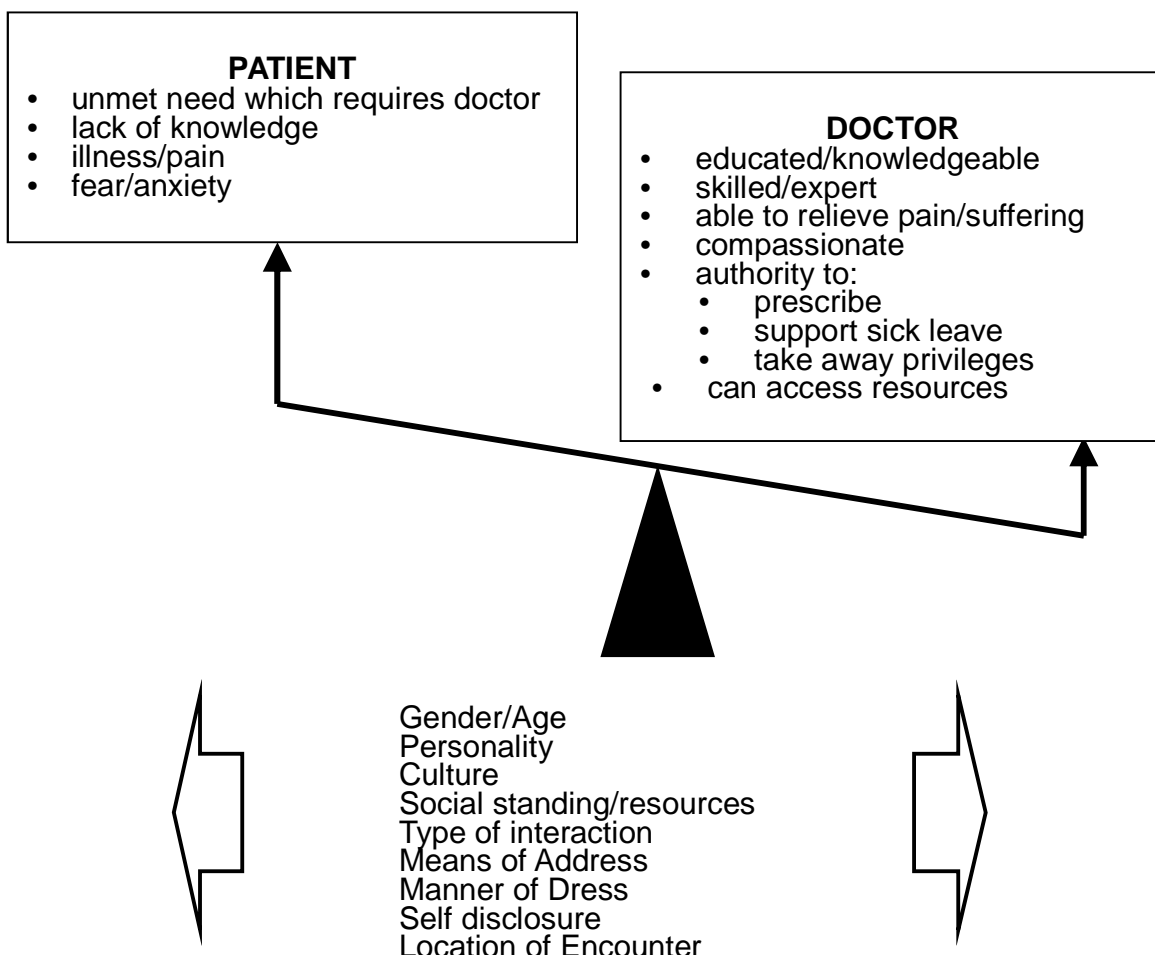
PATIENT
- unmet need which requires doctor
- lack of knowledge
- illness/pain
- fear/anxiety

DOCTOR
- educated/knowledgeable
- skilled/expert
- able to relieve pain/suffering
- compassionate
- authority to:
  - prescribe
  - support sick leave
  - take away privileges
- can access resources

Gender/Age
Personality
Culture
Social standing/resources
Type of interaction
Means of Address
Manner of Dress
Self disclosure
Location of Encounter